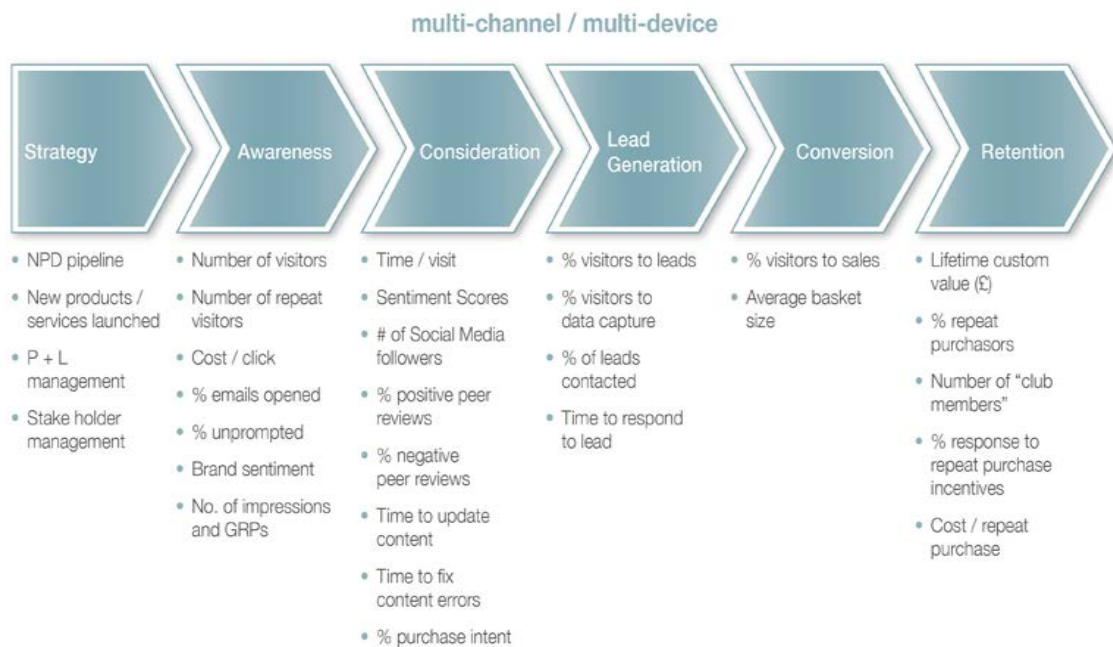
multi-channel / multi-device

Strategy

Awareness

Consideration

Lead Generation

Conversion

Retention

• NPD pipeline
• New products / services launched
• P + L management
• Stake holder management

• Number of visitors
• Number of repeat visitors
• Cost / click
• % emails opened
• % unprompted
• Brand sentiment
• No. of impressions and GRPs

• Time / visit
• Sentiment Scores
• # of Social Media followers
• % positive peer reviews
• % negative peer reviews
• Time to update content
• Time to fix content errors
• % purchase intent

• % visitors to leads
• % visitors to data capture
• % of leads contacted
• Time to respond to lead

• % visitors to sales
• Average basket size

• Lifetime custom value (£)
• % repeat purchasors
• Number of "club members"
• % response to repeat purchase incentives
• Cost / repeat purchase